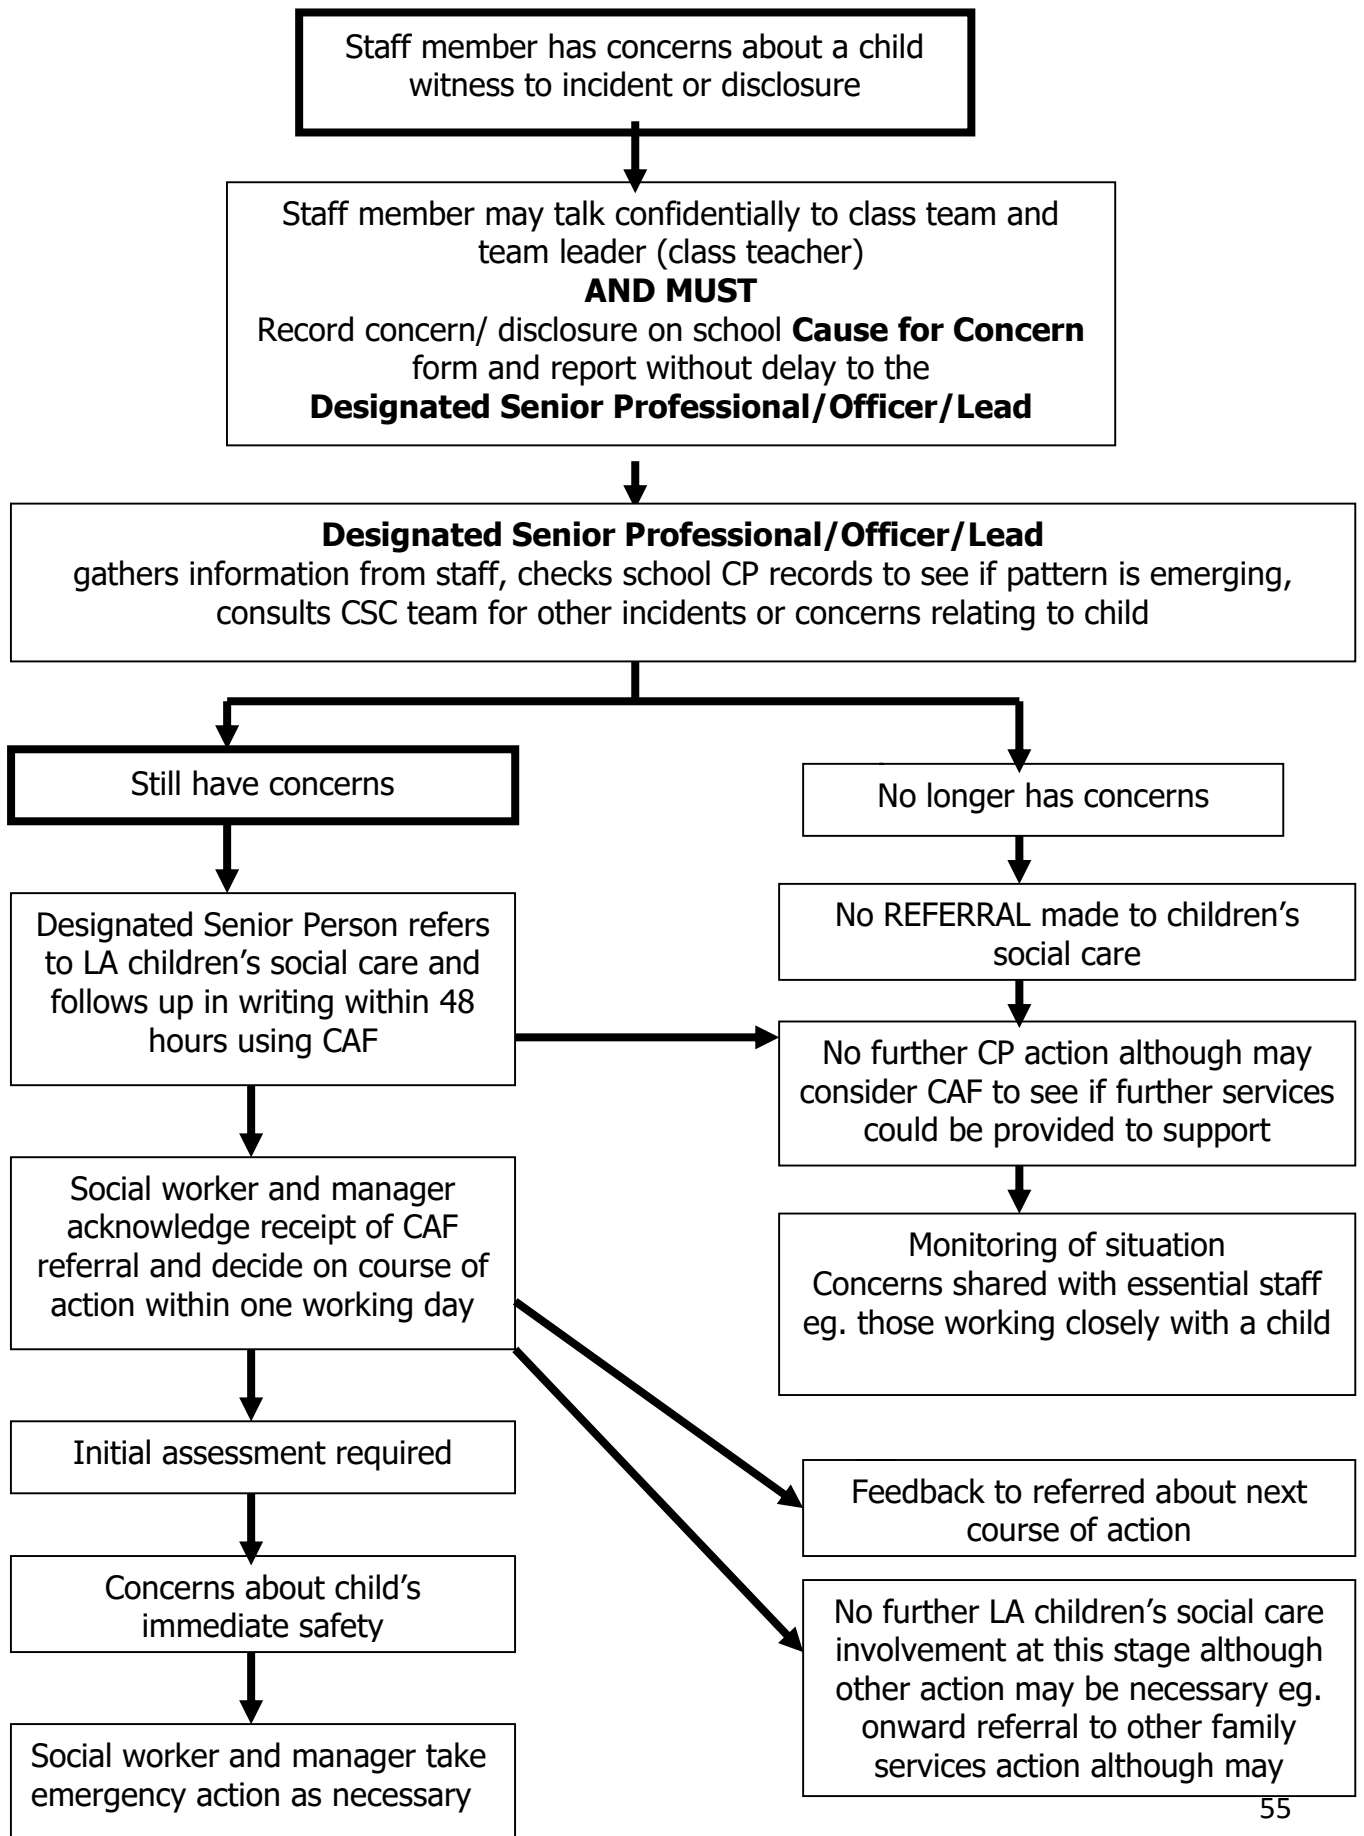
Staff member has concerns about a child witness to incident or disclosure

Staff member may talk confidentially to class team and team leader (class teacher)
**AND MUST**
Record concern/ disclosure on school **Cause for Concern** form and report without delay to the
**Designated Senior Professional/Officer/Lead**

**Designated Senior Professional/Officer/Lead**
gathers information from staff, checks school CP records to see if pattern is emerging, consults CSC team for other incidents or concerns relating to child

Still have concerns

No longer has concerns

Designated Senior Person refers to LA children's social care and follows up in writing within 48 hours using CAF

No REFERRAL made to children's social care

No further CP action although may consider CAF to see if further services could be provided to support

Monitoring of situation
Concerns shared with essential staff eg. those working closely with a child

Social worker and manager acknowledge receipt of CAF referral and decide on course of action within one working day

Initial assessment required

Feedback to referred about next course of action

Concerns about child's immediate safety

No further LA children's social care involvement at this stage although other action may be necessary eg. onward referral to other family services action although may

Social worker and manager take emergency action as necessary

55